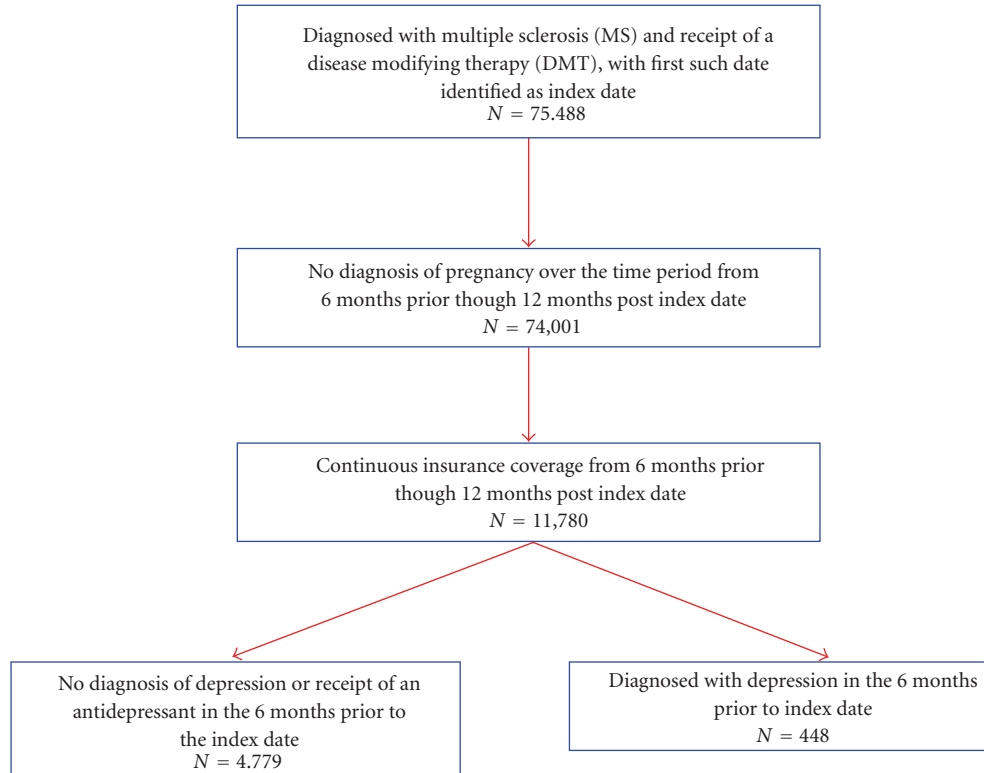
Diagnosed with multiple sclerosis (MS) and receipt of a disease modifying therapy (DMT), with first such date identified as index date
$N = 75.488$

No diagnosis of pregnancy over the time period from 6 months prior though 12 months post index date
$N = 74{,}001$

Continuous insurance coverage from 6 months prior though 12 months post index date
$N = 11{,}780$

No diagnosis of depression or receipt of an antidepressant in the 6 months prior to the index date
$N = 4.779$

Diagnosed with depression in the 6 months prior to index date
$N = 448$